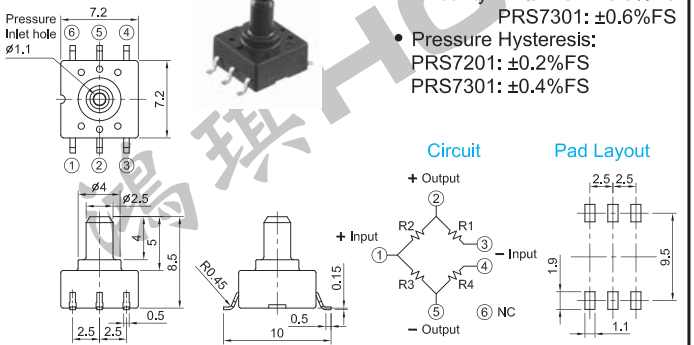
Pressure Inlet hole
ø1.1
7.2
⑥ ⑤ ④
7.2
① ② ③
ø4
ø2.5
4
5
8.5
2.5 2.5
0.5
R0.45
0.15
0.5
10

PRS7301: ±0.6%FS
• Pressure Hysteresis:
PRS7201: ±0.2%FS
PRS7301: ±0.4%FS

Circuit
+ Output
②
R2
R1
+ Input
①
③
- Input
R3
R4
④
⑤
⑥ NC
- Output

Pad Layout
2.5 2.5
9.5
1.9
1.1

鸿琪 HC